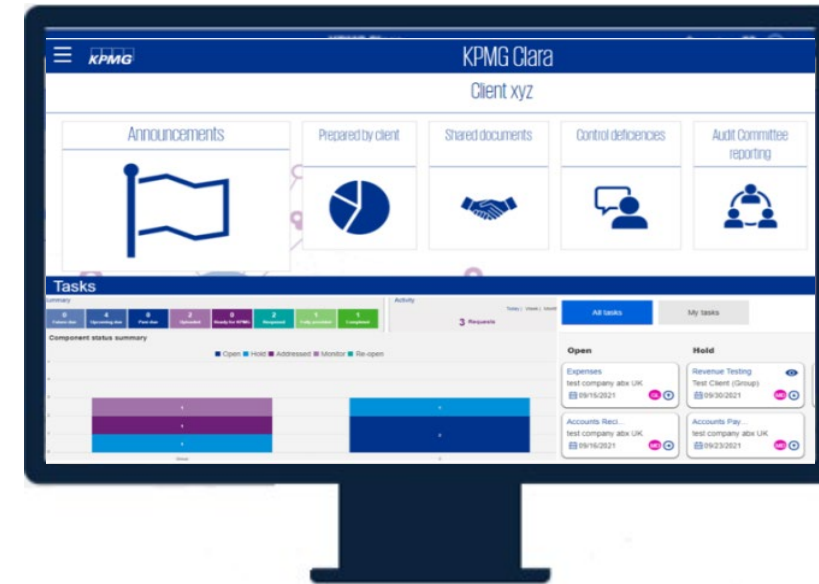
KPMG

KPMG Clara

Client xyz

Announcements

Prepared by client

Shared documents

Control deficiencies

Audit Committee reporting

Tasks

Summary

| 0 | 4 | 8 | 2 | 8 | 2 | 1 | 1 |
|---|---|---|---|---|---|---|---|
| Future due | Upcoming due | Past due | Uploaded | Ready for KPMG | Reopened | Fully provided | Completed |

Activity

Today | Week | Month

3 Requests

Component status summary

■ Open ■ Hold ■ Addressed ■ Monitor ■ Re-open

All tasks

My tasks

Open

Hold

Expenses
test company abx UK
09/15/2021

Revenue Testing
Test Client (Group)
09/30/2021

Accounts Reci...
test company abx UK
09/16/2021

Accounts Pay...
test company abx UK
09/23/2021